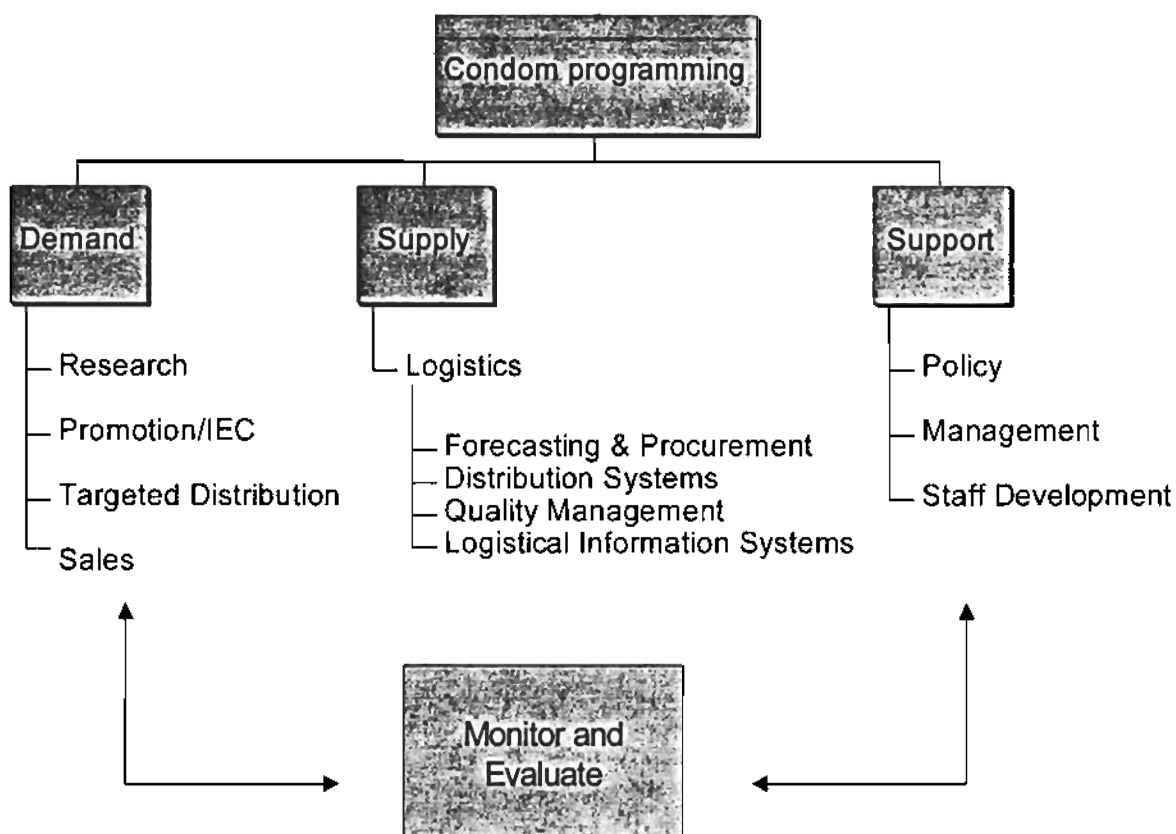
Condom programming

Demand
Research
Promotion/IEC
Targeted Distribution
Sales

Supply
Logistics
Forecasting & Procurement
Distribution Systems
Quality Management
Logistical Information Systems

Support
Policy
Management
Staff Development

Monitor and Evaluate